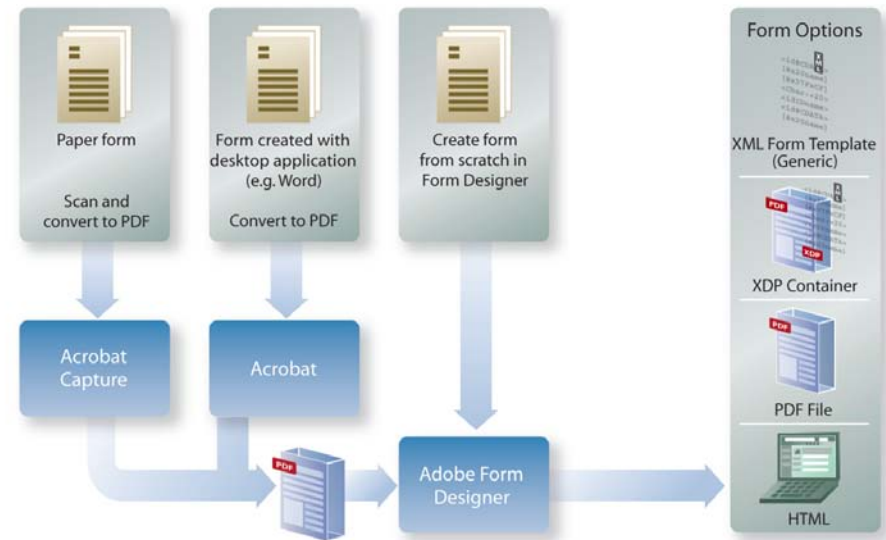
Paper form

Scan and convert to PDF

Form created with desktop application (e.g. Word)

Convert to PDF

Create form from scratch in Form Designer

Form Options

XML Form Template (Generic)

PDF

XDP

XDP Container

PDF

PDF File

HTML

Acrobat Capture

Acrobat

PDF

Adobe Form Designer